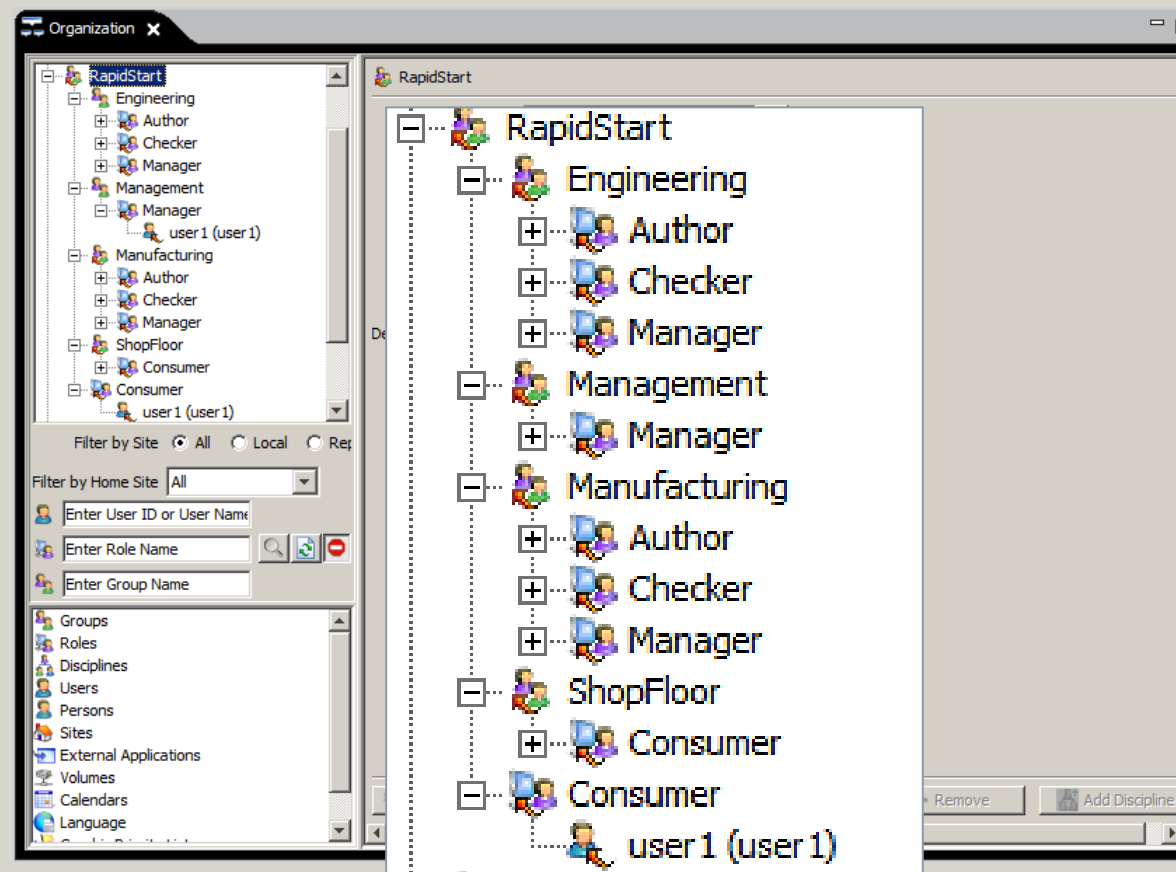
Organization

RapidStart
Engineering
Author
Checker
Manager
Management
Manager
user1 (user1)
Manufacturing
Author
Checker
Manager
ShopFloor
Consumer
Consumer
user1 (user1)

Filter by Site All Local Rep

Filter by Home Site All

Enter User ID or User Name
Enter Role Name
Enter Group Name

Groups
Roles
Disciplines
Users
Persons
Sites
External Applications
Volumes
Calendars
Language

RapidStart

De

RapidStart
Engineering
Author
Checker
Manager
Management
Manager
Manufacturing
Author
Checker
Manager
ShopFloor
Consumer
Consumer
user1 (user1)

Remove
Add Discipline